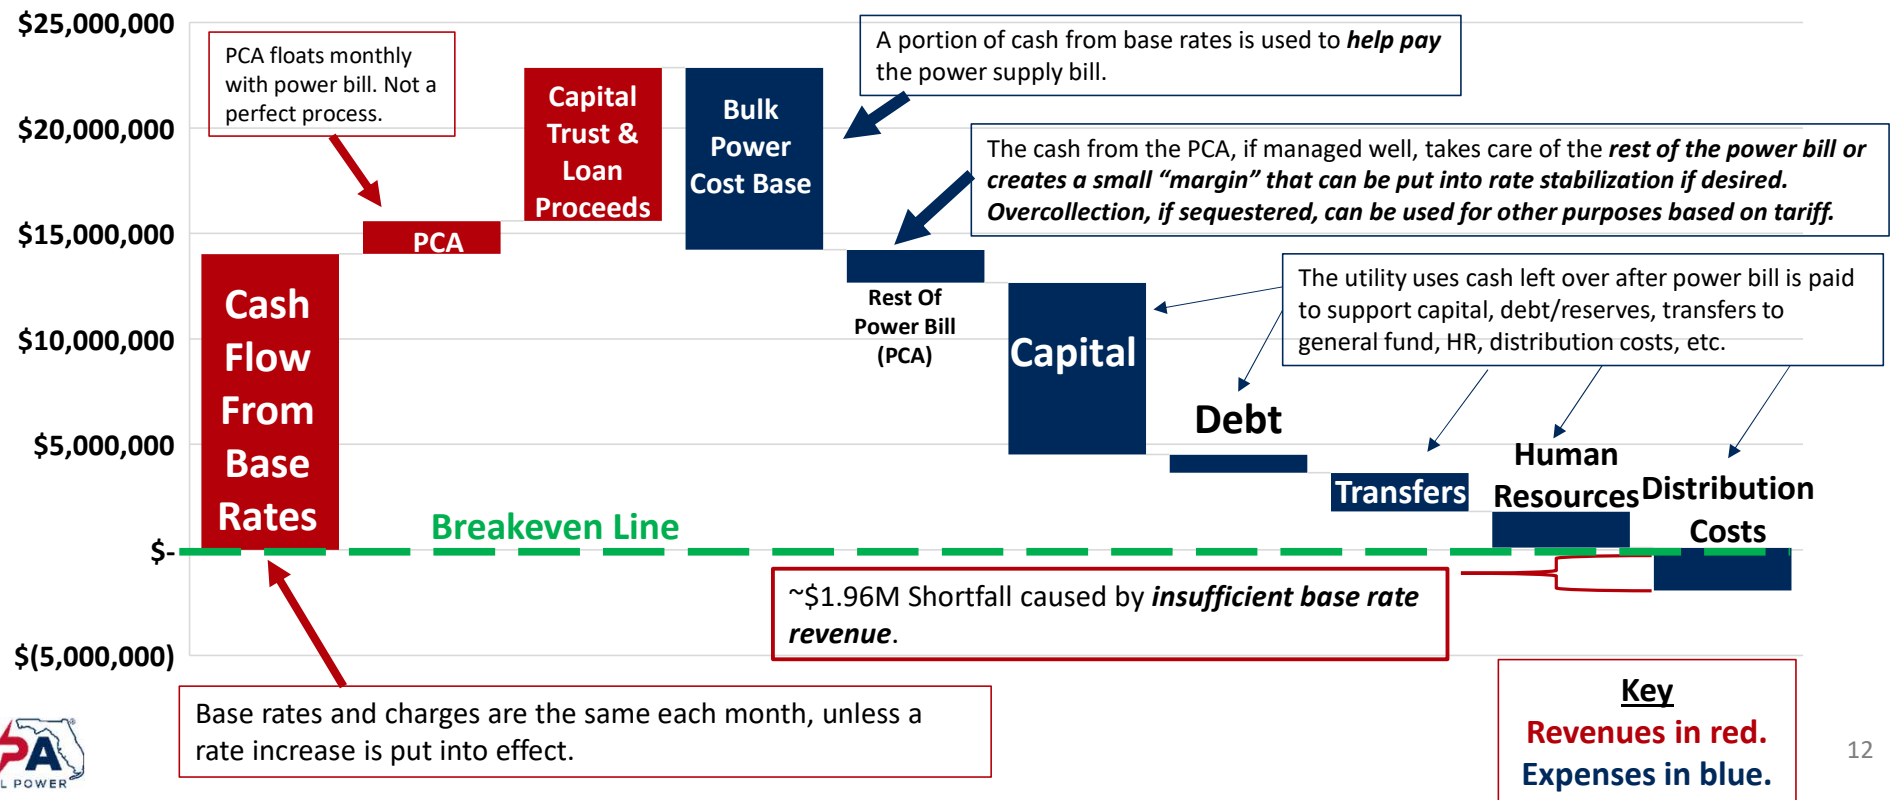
$25,000,000

$20,000,000

$15,000,000

$10,000,000

$5,000,000

$-

$(5,000,000)

PCA floats monthly with power bill. Not a perfect process.

Capital Trust & Loan Proceeds

Bulk Power Cost Base

A portion of cash from base rates is used to ***help pay*** the power supply bill.

The cash from the PCA, if managed well, takes care of the ***rest of the power bill or creates a small "margin" that can be put into rate stabilization if desired. Overcollection, if sequestered, can be used for other purposes based on tariff.***

PCA

Cash Flow From Base Rates

Rest Of Power Bill (PCA)

Capital

The utility uses cash left over after power bill is paid to support capital, debt/reserves, transfers to general fund, HR, distribution costs, etc.

Debt

Transfers

Human Resources

Distribution Costs

Breakeven Line

~$1.96M Shortfall caused by ***insufficient base rate revenue***.

Base rates and charges are the same each month, unless a rate increase is put into effect.

Key
Revenues in red.
Expenses in blue.

PA
L POWER

12